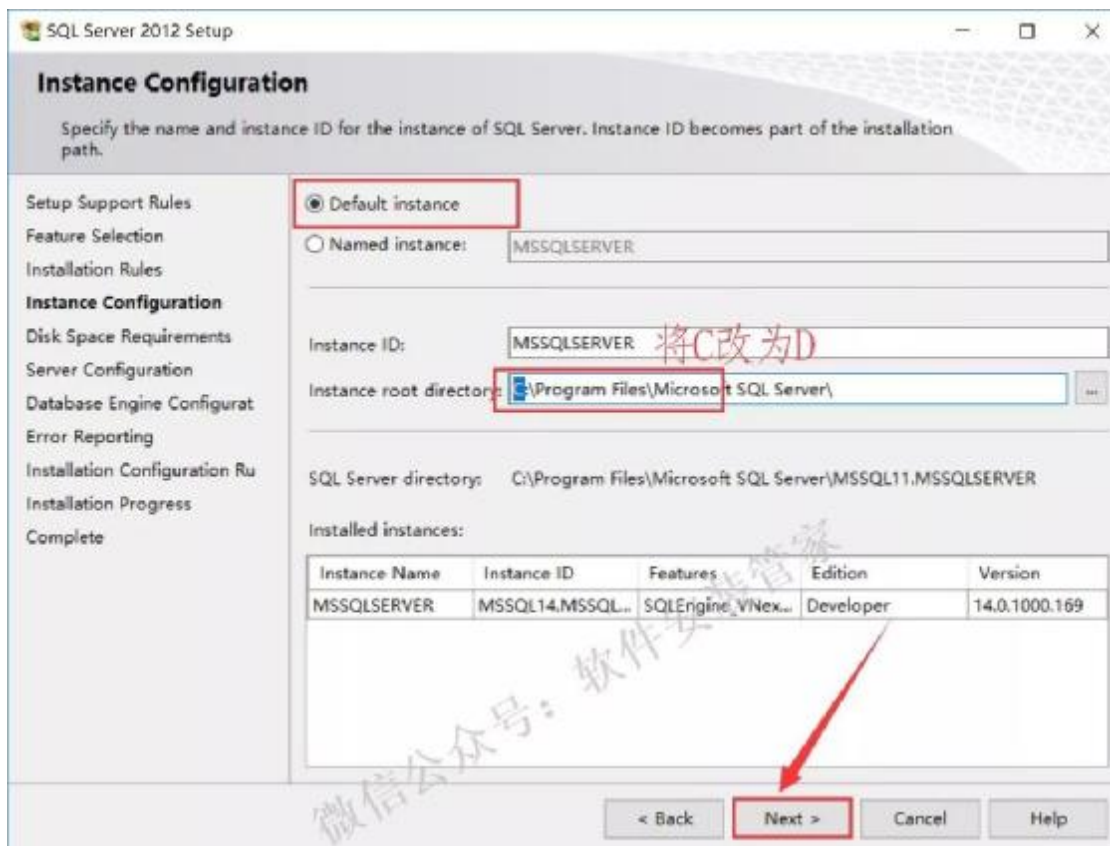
SQL Server 2012 Setup

Instance Configuration

Specify the name and instance ID for the instance of SQL Server. Instance ID becomes part of the installation path.

Setup Support Rules
Feature Selection
Installation Rules
Instance Configuration
Disk Space Requirements
Server Configuration
Database Engine Configurat
Error Reporting
Installation Configuration Ru
Installation Progress
Complete

Default instance
Named instance: MSSQLSERVER

Instance ID: MSSQLSERVER 将C改为D
Instance root directory: C:\Program Files\Microsoft SQL Server\ ...

SQL Server directory: C:\Program Files\Microsoft SQL Server\MSSQL11.MSSQLSERVER

Installed instances:

| Instance Name | Instance ID | Features | Edition | Version |
|---|---|---|---|---|
| MSSQLSERVER | MSSQL14.MSSQL... | SQLEngine,VNex... | Developer | 14.0.1000.169 |

微信公众号：软件安装管家

< Back | Next > | Cancel | Help